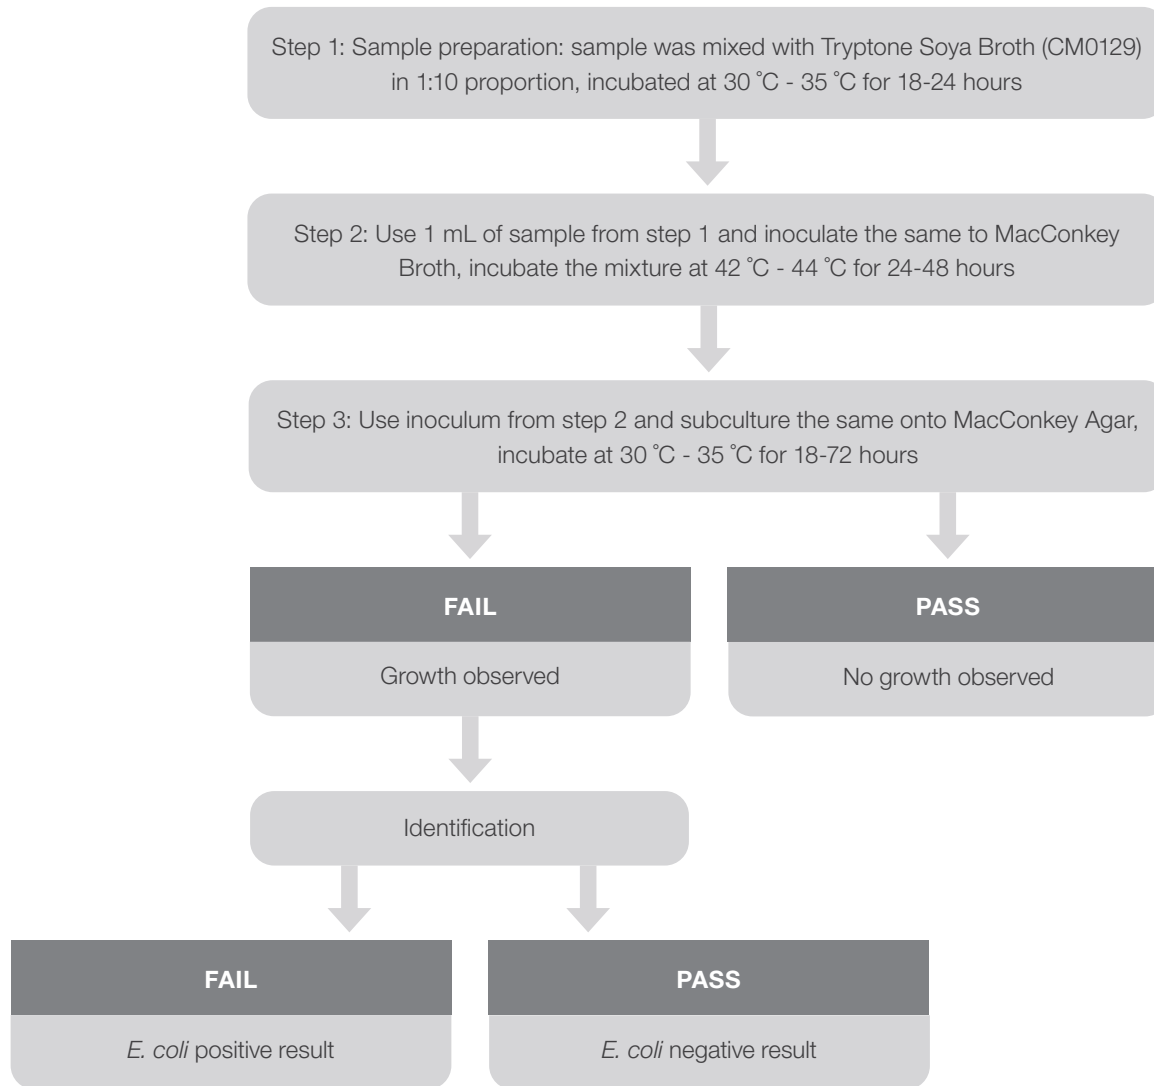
Step 1: Sample preparation: sample was mixed with Tryptone Soya Broth (CM0129) in 1:10 proportion, incubated at 30 ˚C - 35 ˚C for 18-24 hours

Step 2: Use 1 mL of sample from step 1 and inoculate the same to MacConkey Broth, incubate the mixture at 42 ˚C - 44 ˚C for 24-48 hours

Step 3: Use inoculum from step 2 and subculture the same onto MacConkey Agar, incubate at 30 ˚C - 35 ˚C for 18-72 hours

FAIL

Growth observed

PASS

No growth observed

Identification

FAIL

E. coli positive result

PASS

E. coli negative result